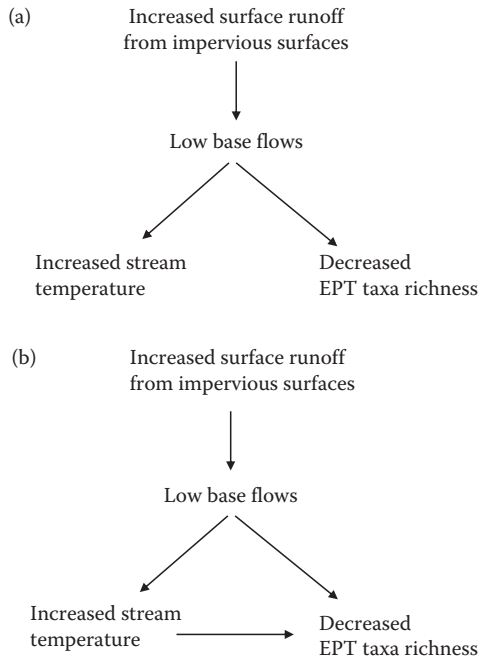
(a)

Increased surface runoff from impervious surfaces

Low base flows

Increased stream temperature

Decreased EPT taxa richness

(b)

Increased surface runoff from impervious surfaces

Low base flows

Increased stream temperature

Decreased EPT taxa richness